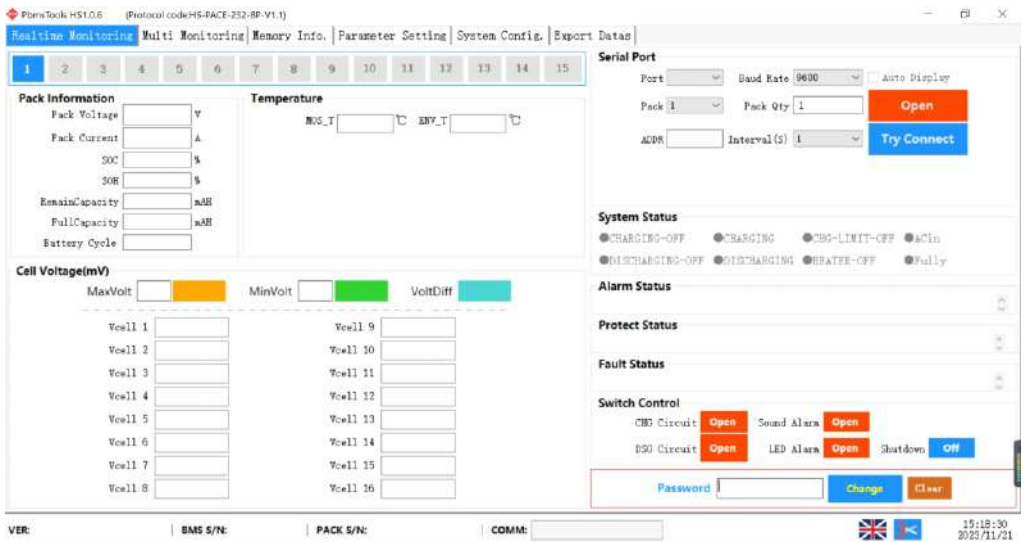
PbmsTools HS1.0.6 (Protocol code:HS-PACE-232-BP-V1.1)

Realtime Monitoring | Multi Monitoring | Memory Info. | Parameter Setting | System Config. | Export Datas

1 2 3 4 5 6 7 8 9 10 11 12 13 14 15

Pack Information
Pack Voltage V
Pack Current A
SOC %
SOH %
RemainCapacity mAH
FullCapacity mAH
Battery Cycle

Temperature
MOS_T ℃ ENV_T ℃

Cell Voltage(mV)
MaxVolt MinVolt VoltDiff

Vcell 1
Vcell 2
Vcell 3
Vcell 4
Vcell 5
Vcell 6
Vcell 7
Vcell 8
Vcell 9
Vcell 10
Vcell 11
Vcell 12
Vcell 13
Vcell 14
Vcell 15
Vcell 16

Serial Port
Port Baud Rate 9600 Auto Display
Pack 1 Pack Qty 1 Open
ADDR Interval(S) 1 Try Connect

System Status
CHARGING-OFF CHARGING CHG-LIMIT-OFF ACin
DISCHARGING-OFF DISCHARGING HEATER-OFF Fully

Alarm Status

Protect Status

Fault Status

Switch Control
CHG Circuit Open Sound Alarm Open
DSG Circuit Open LED Alarm Open Shutdown Off

Password Change Clear

VER: | BMS S/N: | PACK S/N: | COMM:

15:18:30
2023/11/21